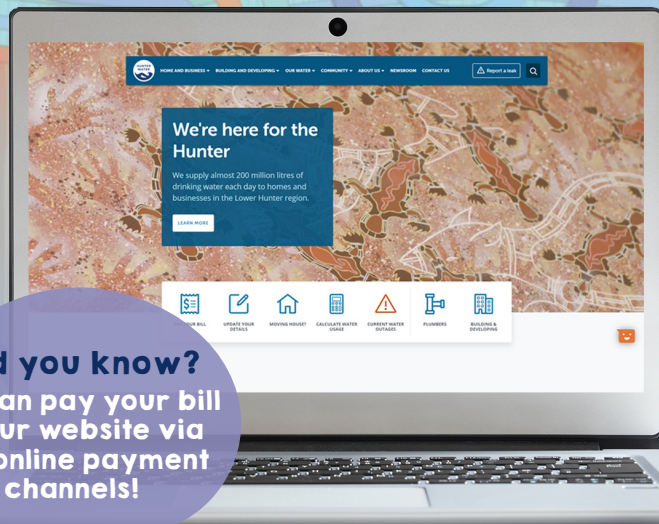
HUNTER WATER

HOME AND BUSINESS ▾ BUILDING AND DEVELOPING ▾ OUR WATER ▾ COMMUNITY ▾ ABOUT US ▾ NEWSROOM CONTACT US

Report a leak

We're here for the Hunter

We supply almost 200 million litres of drinking water each day to homes and businesses in the Lower Hunter region.

LEARN MORE

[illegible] YOUR BILL

UPDATE YOUR DETAILS

MOVING HOUSE?

CALCULATE WATER USAGE

CURRENT WATER OUTAGES

PLUMBERS

BUILDING & DEVELOPING

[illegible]d you know?
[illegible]an pay your bill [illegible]ur website via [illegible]online payment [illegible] channels!